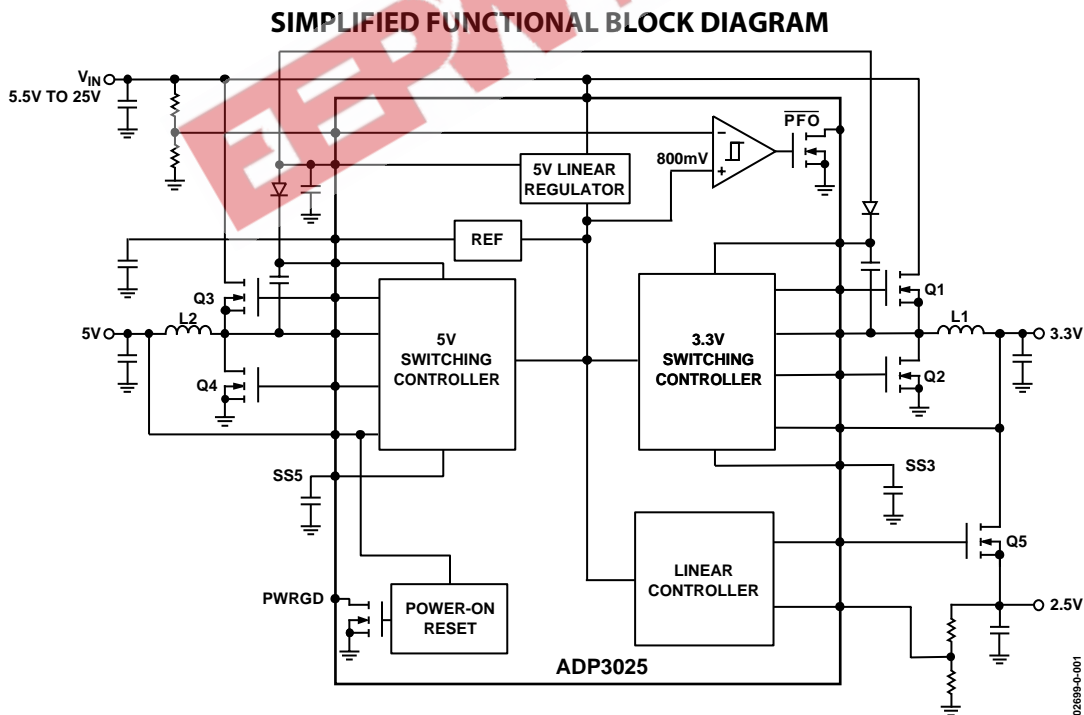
SIMPLIFIED FUNCTIONAL BLOCK DIAGRAM

$V_{IN}$
5.5V TO 25V

$\overline{PFO}$
800mV
5V LINEAR REGULATOR
REF

Q3
5V
L2
Q4
5V SWITCHING CONTROLLER
SS5

3.3V SWITCHING CONTROLLER
Q1
L1
3.3V
Q2
SS3

Q5
LINEAR CONTROLLER
2.5V

PWRGD
POWER-ON RESET

ADP3025

02699-0-001